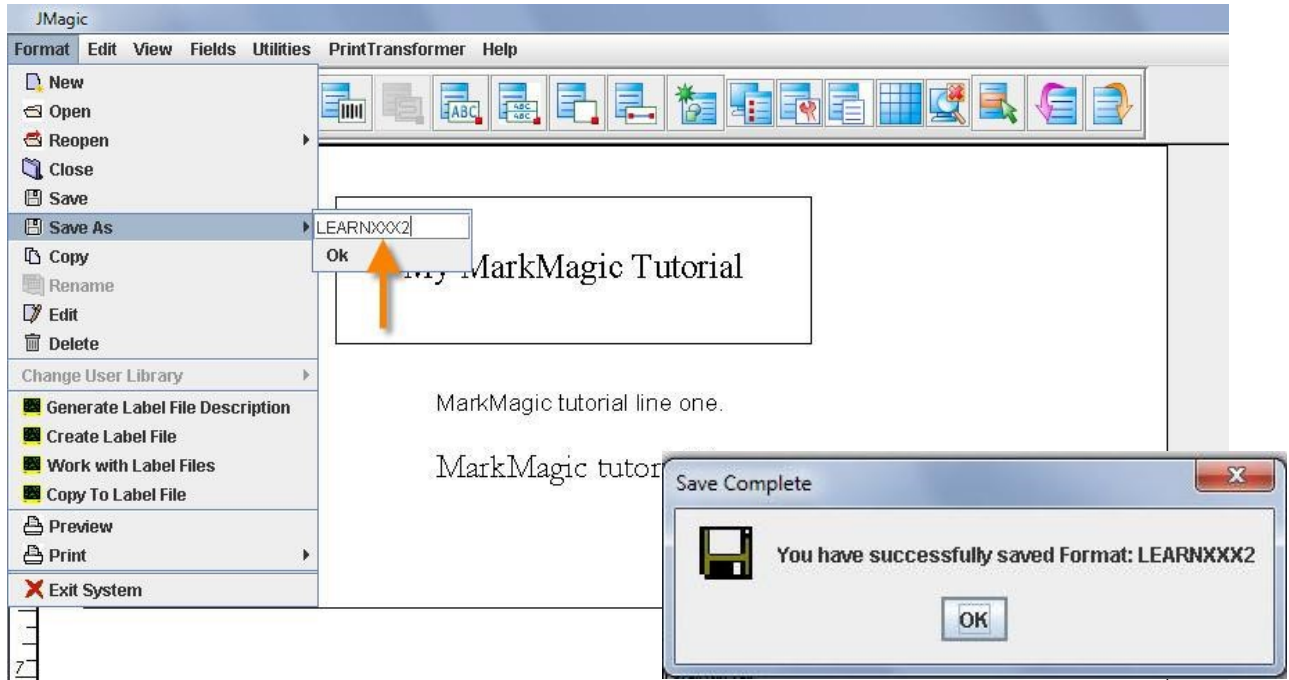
JMagic

Format Edit View Fields Utilities PrintTransformer Help

New
Open
Reopen
Close
Save
Save As
Copy
Rename
Edit
Delete
Change User Library
Generate Label File Description
Create Label File
Work with Label Files
Copy To Label File
Preview
Print
Exit System

LEARNXXX2
Ok

ABC

My MarkMagic Tutorial

MarkMagic tutorial line one.

MarkMagic tutor

7

Save Complete

You have successfully saved Format: LEARNXXX2

OK